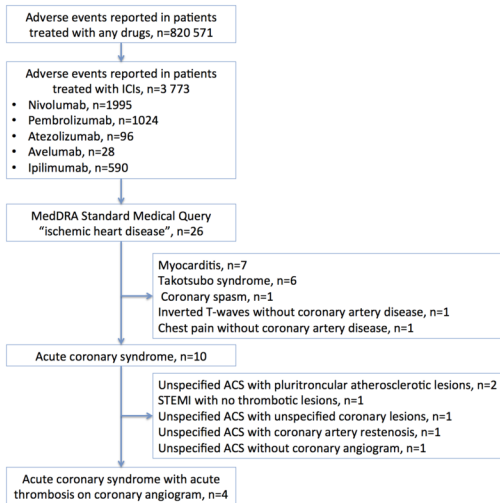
Adverse events reported in patients treated with any drugs, n=820 571

Adverse events reported in patients treated with ICIs, n=3 773
• Nivolumab, n=1995
• Pembrolizumab, n=1024
• Atezolizumab, n=96
• Avelumab, n=28
• Ipilimumab, n=590

MedDRA Standard Medical Query "ischemic heart disease", n=26

Myocarditis, n=7
Takotsubo syndrome, n=6
Coronary spasm, n=1
Inverted T-waves without coronary artery disease, n=1
Chest pain without coronary artery disease, n=1

Acute coronary syndrome, n=10

Unspecified ACS with pluritroncular atherosclerotic lesions, n=2
STEMI with no thrombotic lesions, n=1
Unspecified ACS with unspecified coronary lesions, n=1
Unspecified ACS with coronary artery restenosis, n=1
Unspecified ACS without coronary angiogram, n=1

Acute coronary syndrome with acute thrombosis on coronary angiogram, n=4